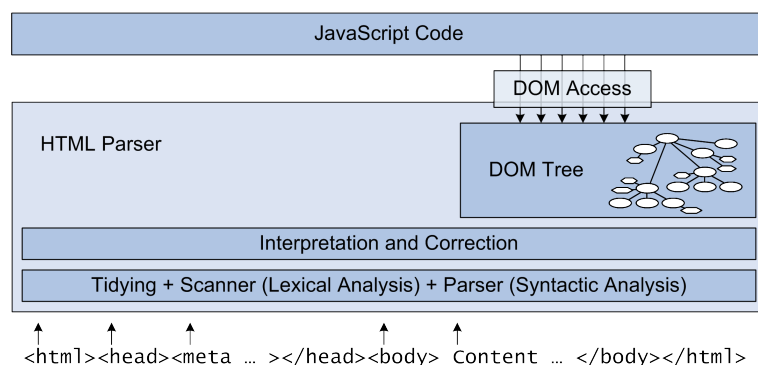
JavaScript Code

DOM Access

HTML Parser

DOM Tree

Interpretation and Correction

Tidying + Scanner (Lexical Analysis) + Parser (Syntactic Analysis)

<html><head><meta … ></head><body> Content … </body></html>